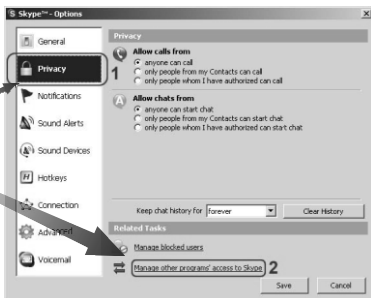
Skype™ - Options

General
Privacy
Notifications
Sound Alerts
Sound Devices
Hotkeys
Connection
Advanced
Voicemail

Privacy

1

Allow calls from
anyone can call
only people from my Contacts can call
only people whom I have authorized can call

Allow chats from
anyone can start chat
only people from my Contacts can start chat
only people whom I have authorized can start chat

Keep chat history for forever
Clear History

Related Tasks
Manage blocked users
Manage other programs' access to Skype 2

Save
Cancel